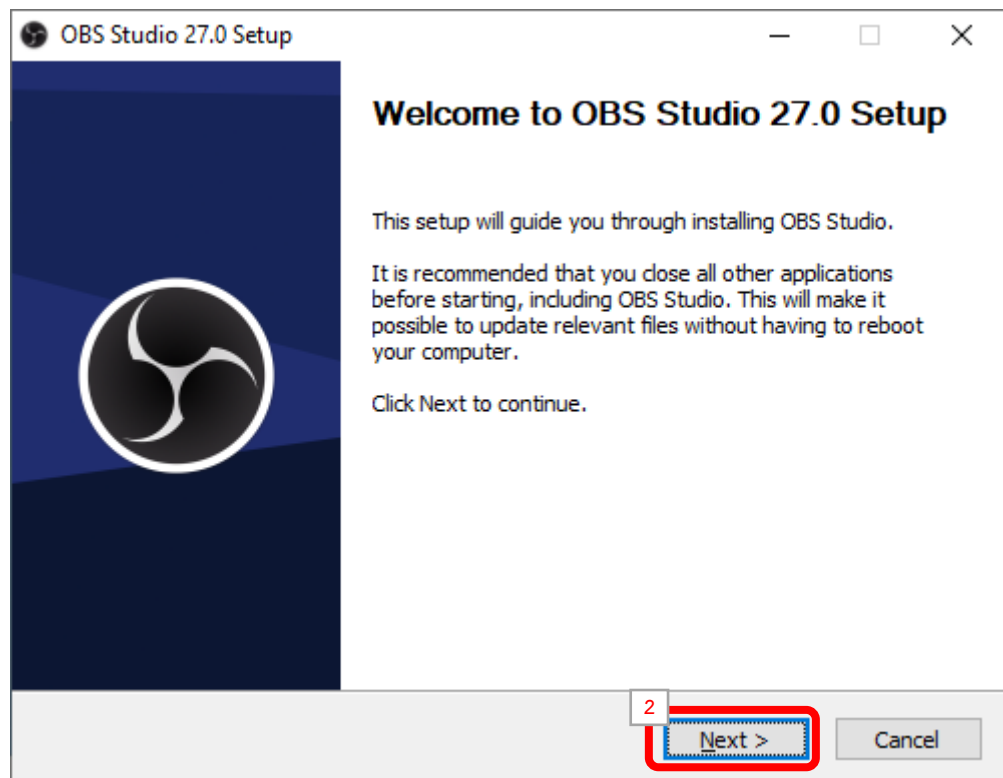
OBS Studio 27.0 Setup

Welcome to OBS Studio 27.0 Setup

This setup will guide you through installing OBS Studio.

It is recommended that you close all other applications before starting, including OBS Studio. This will make it possible to update relevant files without having to reboot your computer.

Click Next to continue.

2

Next >

Cancel